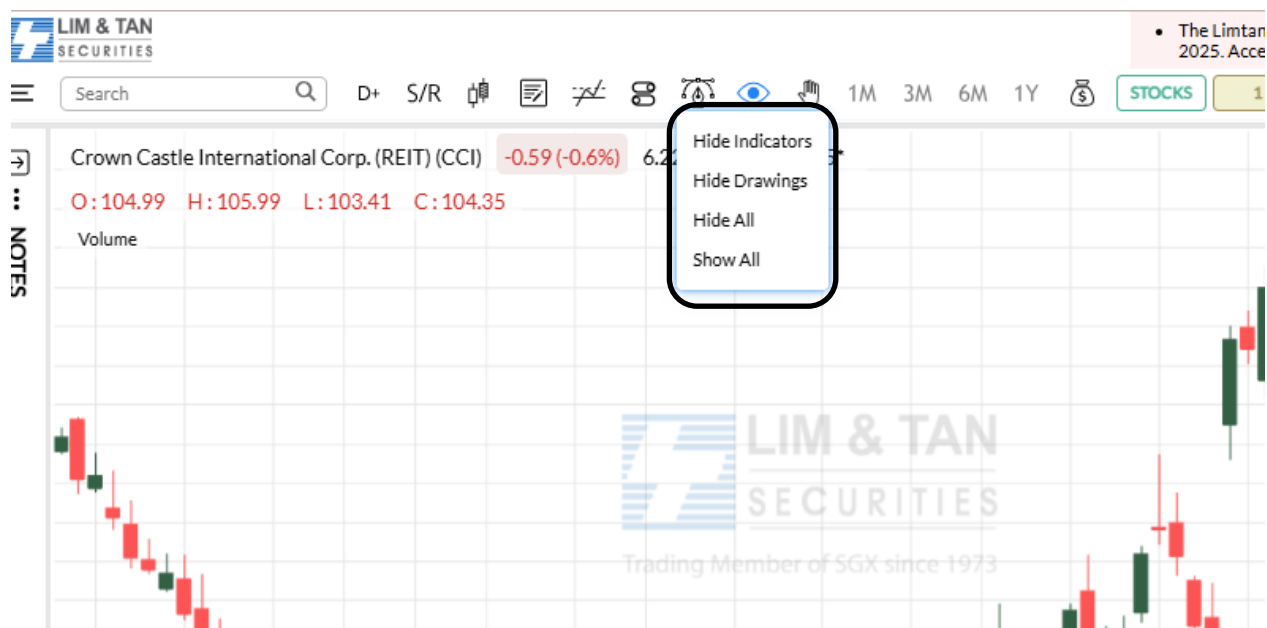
LIM & TAN
SECURITIES

• The Limtan
2025. Acce

Search D+ S/R 1M 3M 6M 1Y STOCKS 1

NOTES

Crown Castle International Corp. (REIT) (CCI) -0.59 (-0.6%) 6.2

O : 104.99 H : 105.99 L : 103.41 C : 104.35

Volume

Hide Indicators
Hide Drawings
Hide All
Show All

LIM & TAN
SECURITIES
Trading Member of SGX since 1973